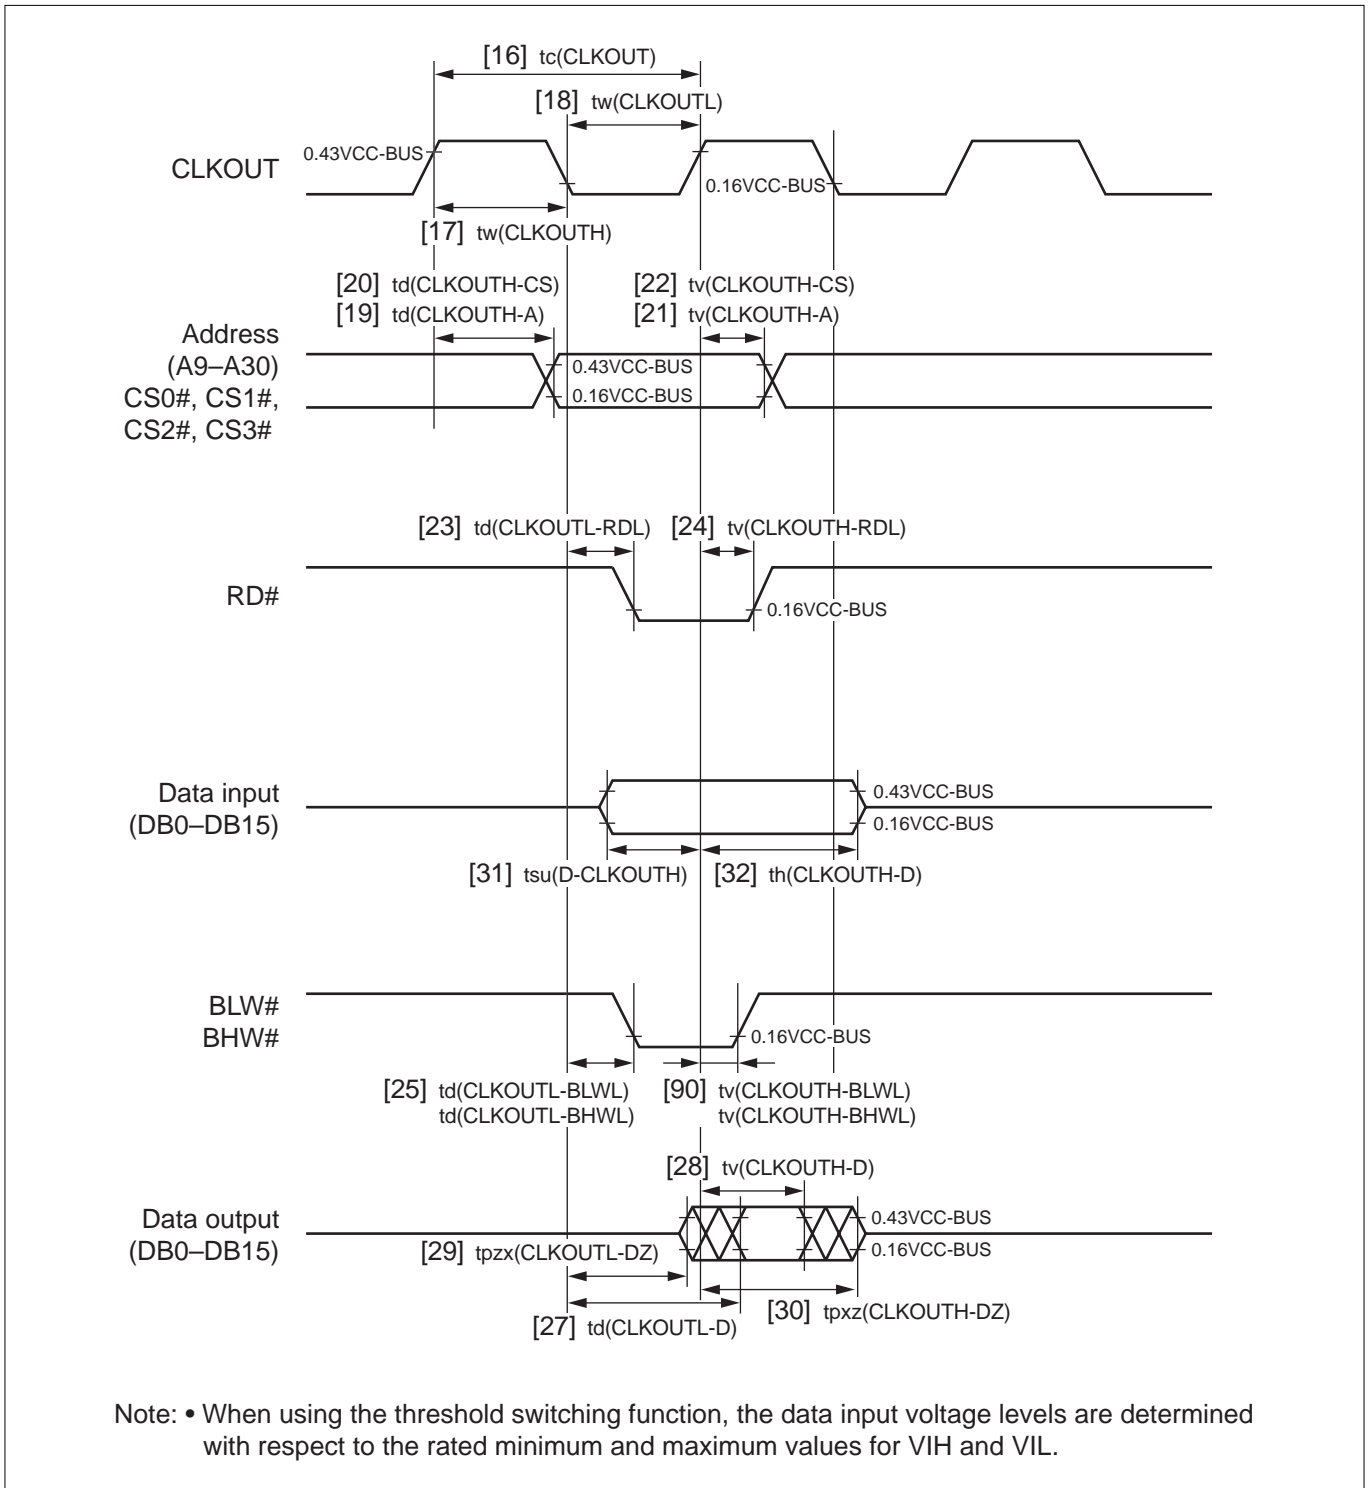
[16] tc(CLKOUT)

[18] tw(CLKOUTL)

CLKOUT

0.43VCC-BUS

0.16VCC-BUS

[17] tw(CLKOUTH)

[20] td(CLKOUTH-CS)

[19] td(CLKOUTH-A)

[22] tv(CLKOUTH-CS)

[21] tv(CLKOUTH-A)

Address (A9–A30) CS0#, CS1#, CS2#, CS3#

0.43VCC-BUS

0.16VCC-BUS

[23] td(CLKOUTL-RDL)

[24] tv(CLKOUTH-RDL)

RD#

0.16VCC-BUS

Data input (DB0–DB15)

0.43VCC-BUS

0.16VCC-BUS

[31] tsu(D-CLKOUTH)

[32] th(CLKOUTH-D)

BLW# BHW#

0.16VCC-BUS

[25] td(CLKOUTL-BLWL) td(CLKOUTL-BHWL)

[90] tv(CLKOUTH-BLWL) tv(CLKOUTH-BHWL)

[28] tv(CLKOUTH-D)

Data output (DB0–DB15)

0.43VCC-BUS

0.16VCC-BUS

[29] tpzx(CLKOUTL-DZ)

[30] tpxz(CLKOUTH-DZ)

[27] td(CLKOUTL-D)

Note: • When using the threshold switching function, the data input voltage levels are determined with respect to the rated minimum and maximum values for VIH and VIL.